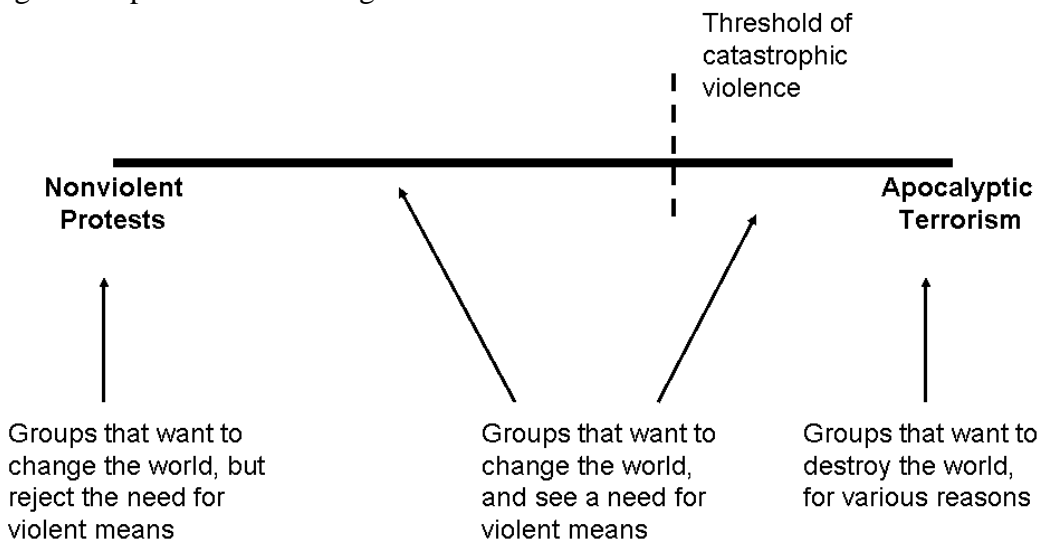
Threshold of catastrophic violence

Nonviolent Protests

Apocalyptic Terrorism

Groups that want to change the world, but reject the need for violent means

Groups that want to change the world, and see a need for violent means

Groups that want to destroy the world, for various reasons